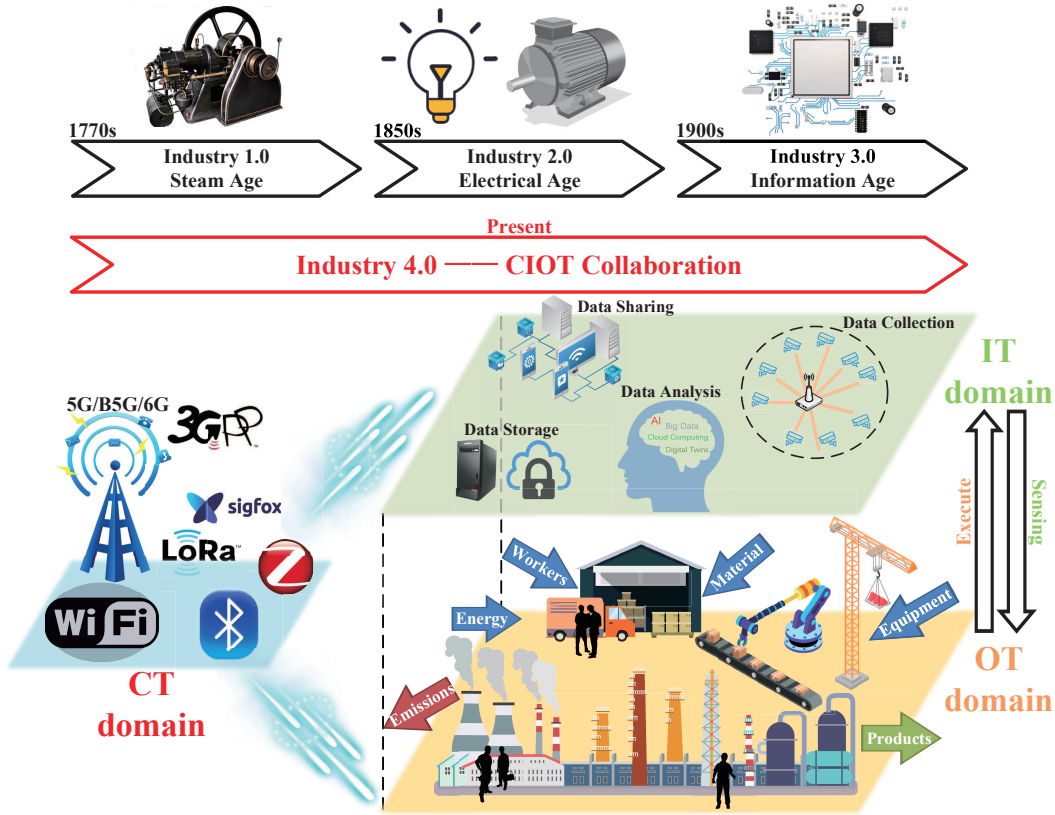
1770s
Industry 1.0
Steam Age

1850s
Industry 2.0
Electrical Age

1900s
Industry 3.0
Information Age

Present
Industry 4.0 —— CIOT Collaboration

Data Sharing
Data Collection
IT domain
Data Analysis
AI
Big Data
Cloud Computing
Digital Twins
Data Storage
5G/B5G/6G
3GPP
sigfox
LoRa
Wi Fi
CT domain
Execute
Sensing
Workers
Material
Energy
Equipment
OT domain
Emissions
Products